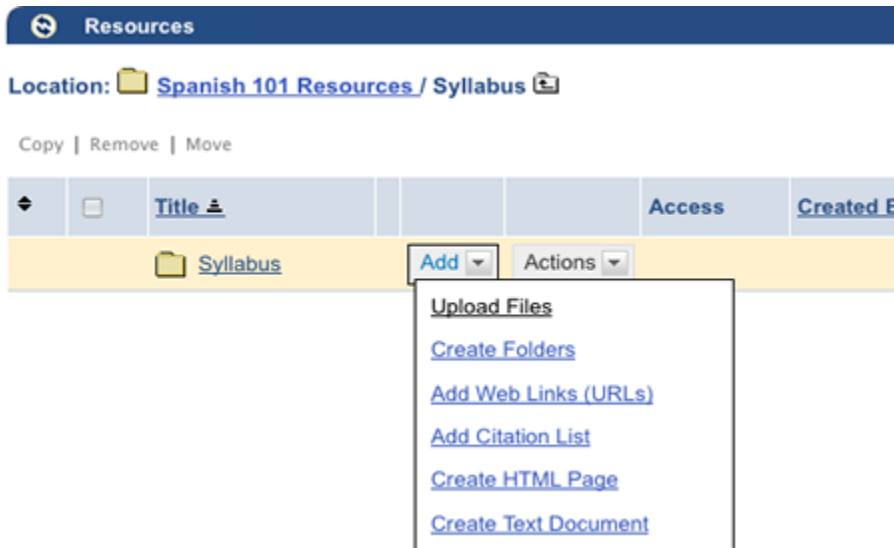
Resources

Location: Spanish 101 Resources / Syllabus

Copy | Remove | Move

| | | Title | | | Access | Created B |
|---|---|---|---|---|---|---|
| | | Syllabus | Add | Actions | | |

Upload Files
Create Folders
Add Web Links (URLs)
Add Citation List
Create HTML Page
Create Text Document